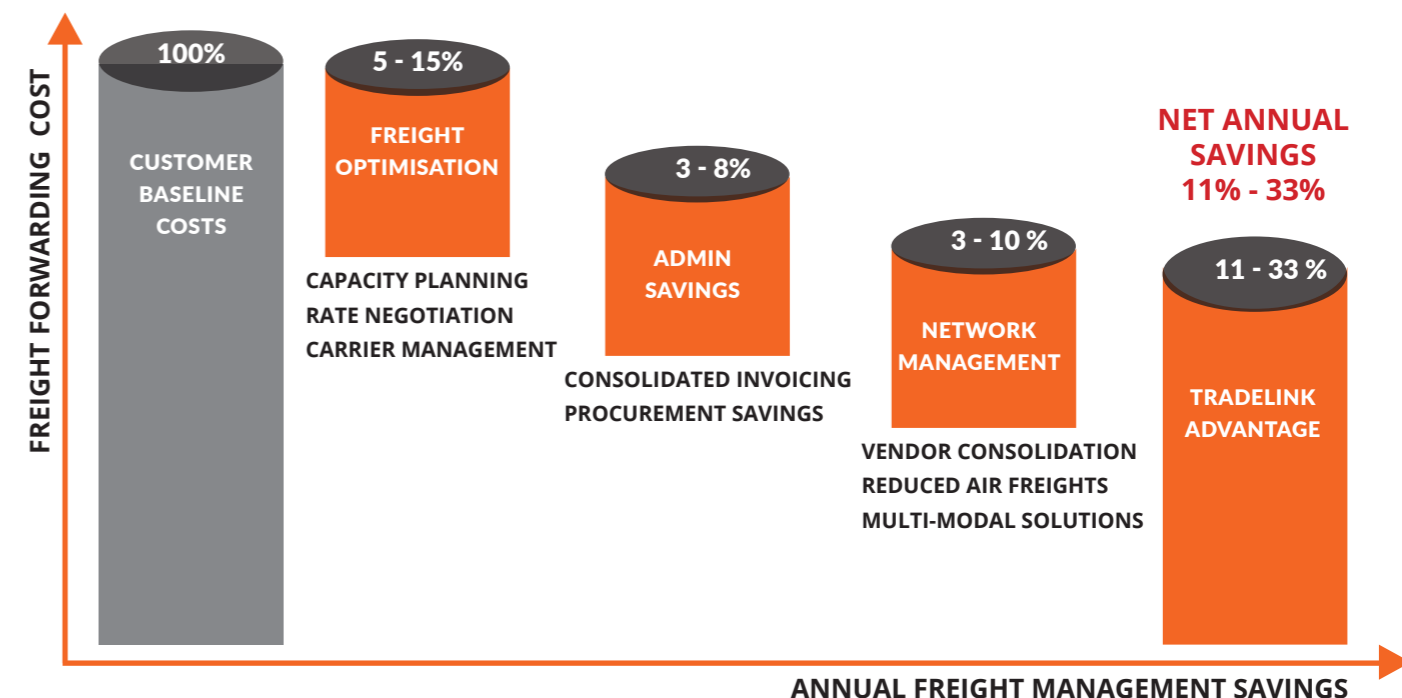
FREIGHT FORWARDING COST

100%

CUSTOMER BASELINE COSTS

5 - 15%

FREIGHT OPTIMISATION

CAPACITY PLANNING
RATE NEGOTIATION
CARRIER MANAGEMENT

3 - 8%

ADMIN SAVINGS

CONSOLIDATED INVOICING
PROCUREMENT SAVINGS

3 - 10 %

NETWORK MANAGEMENT

VENDOR CONSOLIDATION
REDUCED AIR FREIGHTS
MULTI-MODAL SOLUTIONS

NET ANNUAL SAVINGS
11% - 33%

11 - 33 %

TRADELINK ADVANTAGE

ANNUAL FREIGHT MANAGEMENT SAVINGS